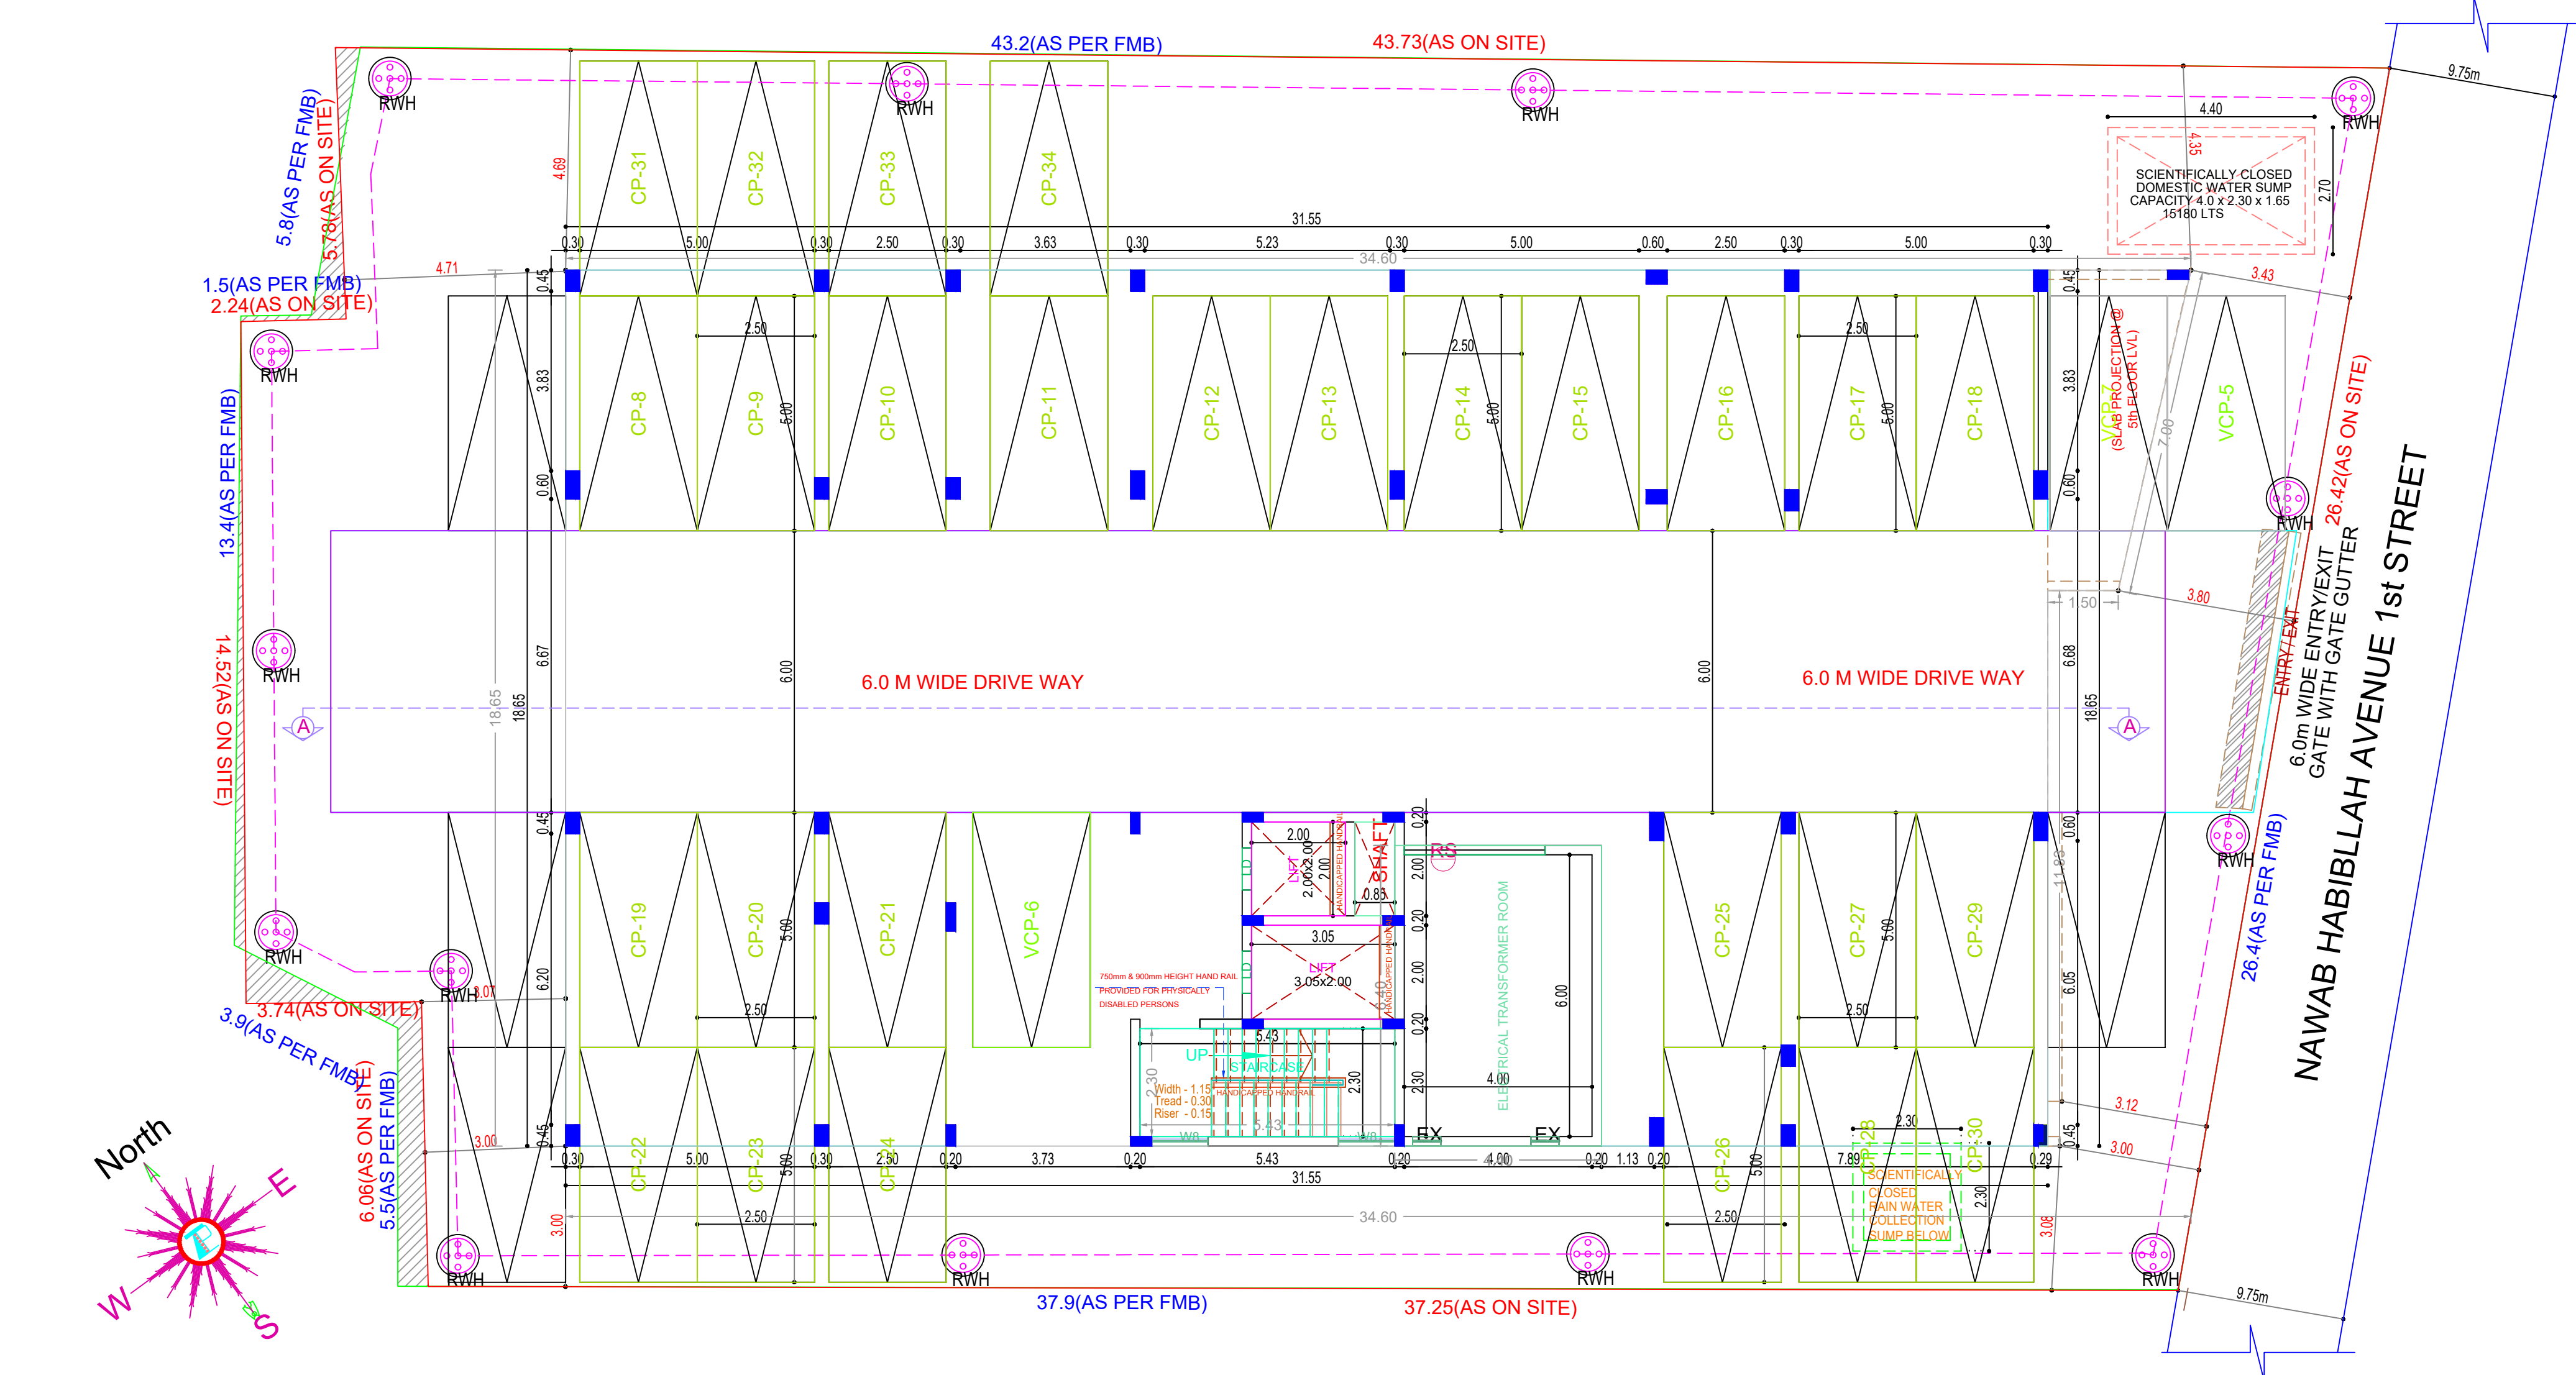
43.2(AS PER FMB) 43.73(AS ON SITE)

RWH RWH RWH RWH

5.8(AS PER FMB)
5.78(AS ON SITE)

1.5(AS PER FMB)
2.24(AS ON SITE)

4.71

4.69

CP-31 CP-32 CP-33 CP-34

31.55

0.30 5.00 0.30 2.50 0.30 3.63 0.30 5.23 0.30 5.00 0.60 2.50 0.30 5.00 0.30

34.60

4.40

4.35

SCIENTIFICALLY CLOSED DOMESTIC WATER SUMP CAPACITY 4.0 x 2.30 x 1.65 15180 LTS

2.70

3.43

0.45 3.83 0.60

CP-8 CP-9 CP-10 CP-11 CP-12 CP-13 CP-14 CP-15 CP-16 CP-17 CP-18 VCP-7 VCP-5

2.50 2.50 2.50

5.00 5.00 5.00 5.00

(SLAB PROJECTION @ 5th FLOOR LVL)

7.00

RWH

13.4(AS PER FMB)

14.52(AS ON SITE)

RWH

26.42(AS ON SITE)

A

18.65 18.65 6.67 6.00

6.0 M WIDE DRIVE WAY

6.00

6.0 M WIDE DRIVE WAY

1.50 6.68 18.65

3.80

ENTRY/EXIT

6.0m WIDE ENTRY/EXIT GATE WITH GATE GUTTER

NAWAB HABIBLLAH AVENUE 1st STREET

9.75m

A

0.45 0.60

RWH

26.4(AS PER FMB)

CP-19 CP-20 CP-21 VCP-6 CP-25 CP-27 CP-29

5.00 5.00 5.00

2.00 LIFT 2.00x2.00 2.00 HANDICAPPED HANDRAIL SHAFT 0.85

RS

0.20 2.00 0.20 2.00 0.20

3.05 LIFT 3.05x2.00 HANDICAPPED HANDRAIL

750mm & 900mm HEIGHT HAND RAIL PROVIDED FOR PHYSICALLY DISABLED PERSONS

ELECTRICAL TRANSFORMER ROOM

6.00

4.00

UP STAIRCASE 5.43 Width - 1.15 Tread - 0.30 Riser - 0.15 HANDICAPPED HANDRAIL 2.30 2.30 5.43

EX EX

11.85 6.05

RWH

3.74(AS ON SITE)
3.9(AS PER FMB)

6.20 3.07

6.06(AS ON SITE)
5.5(AS PER FMB)

3.00

CP-22 CP-23 CP-24 CP-26 CP-28 CP-30

0.30 5.00 0.30 2.50 0.20 3.73 0.20 5.43 0.20 4.00 0.20 1.13 0.20 7.89 0.29

31.55

2.50 2.50 2.50 2.30 2.30

34.60

SCIENTIFICALLY CLOSED RAIN WATER COLLECTION SUMP BELOW

3.12 3.00 3.08

3.00

RWH RWH RWH RWH

37.9(AS PER FMB) 37.25(AS ON SITE)

9.75m

North

E W S